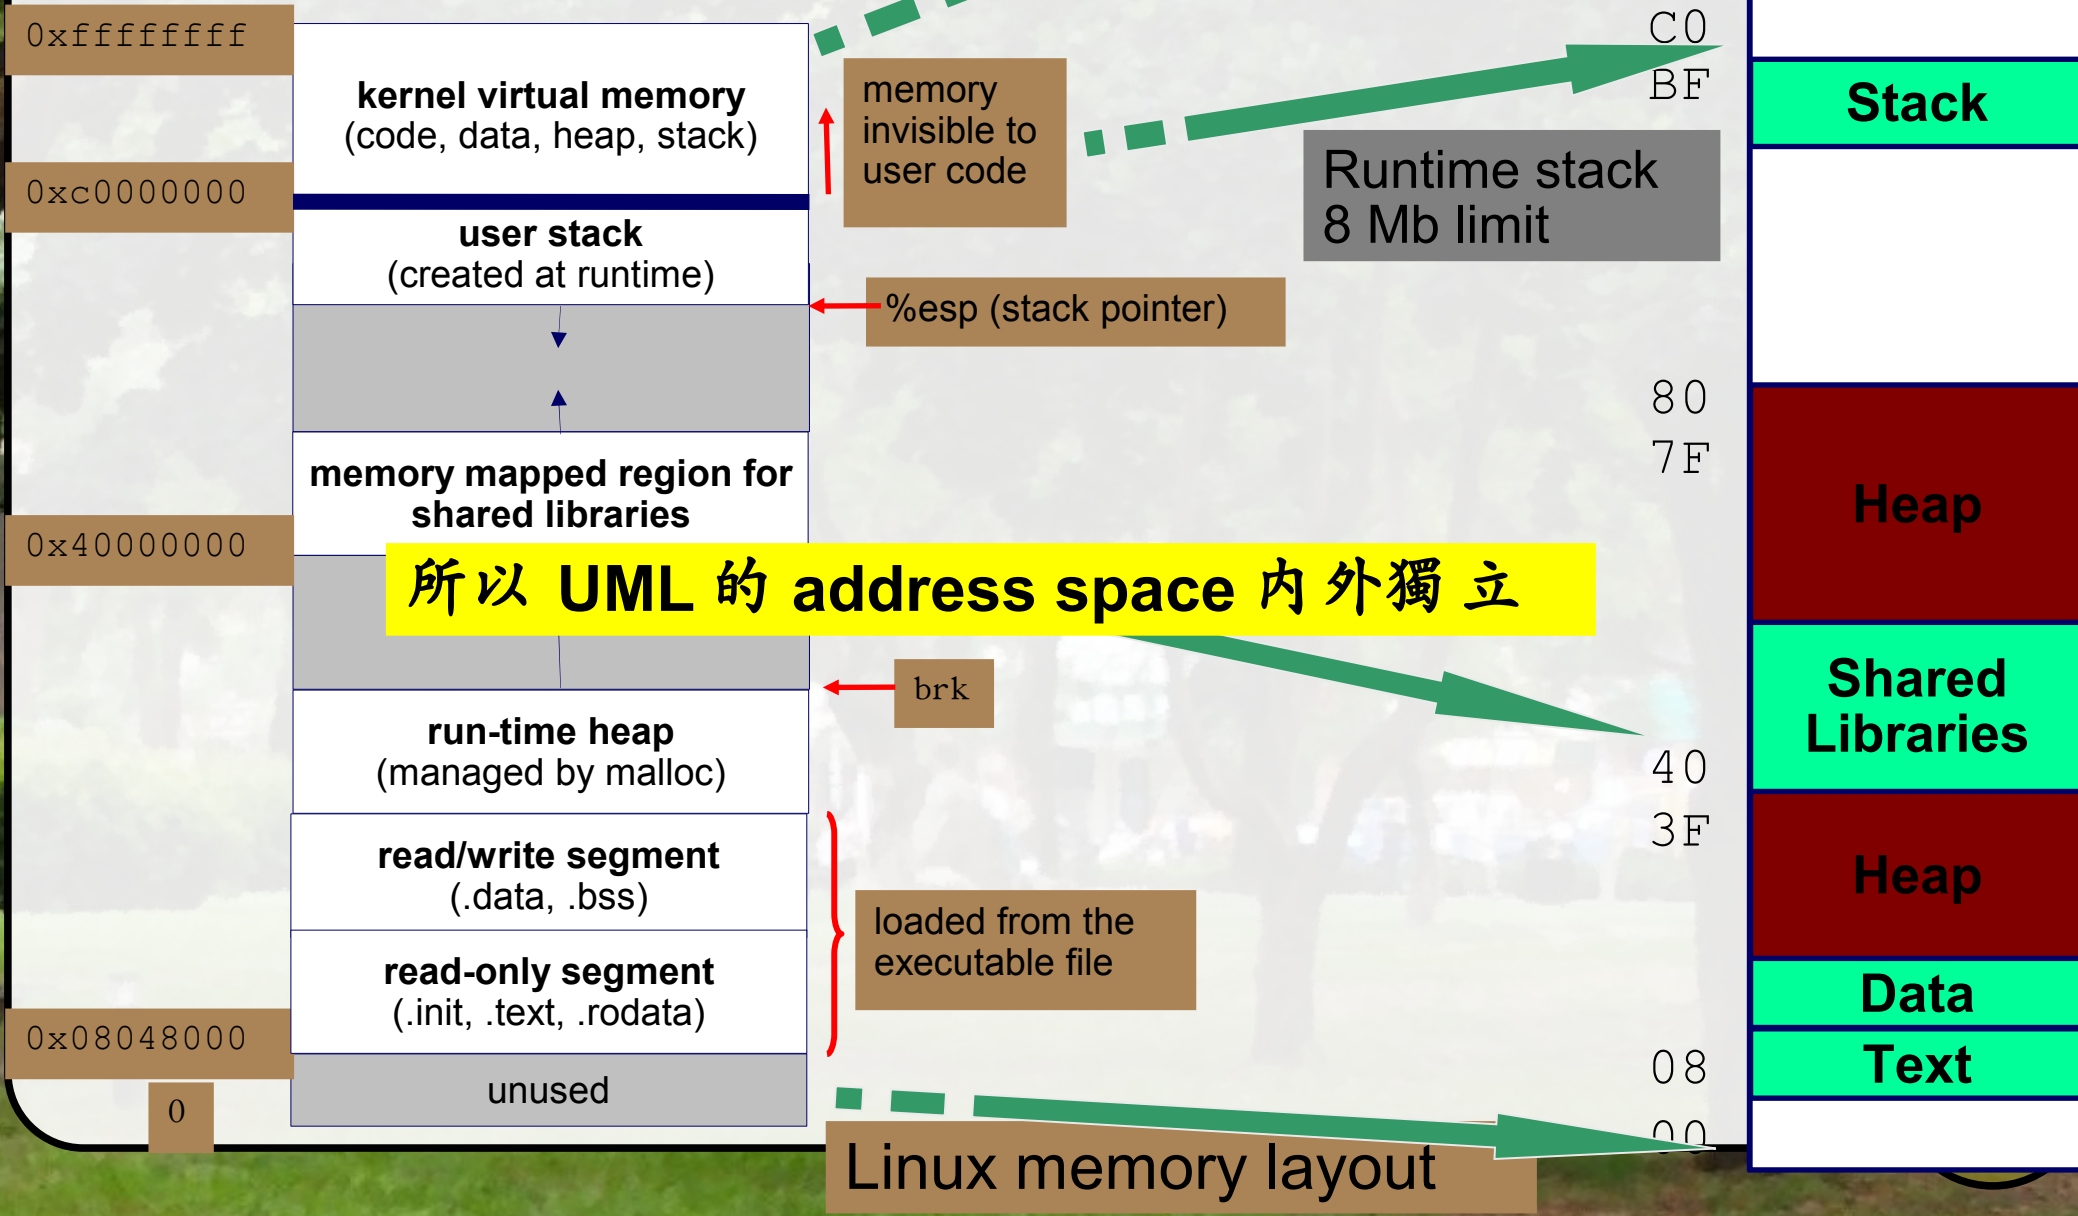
0xffffffff

kernel virtual memory
(code, data, heap, stack)

memory invisible to user code

C0
BF

Stack

Runtime stack
8 Mb limit

0xc0000000

user stack
(created at runtime)

%esp (stack pointer)

80
7F

Heap

memory mapped region for shared libraries

0x40000000

所以 UML 的 address space 內外獨立

brk

Shared Libraries

run-time heap
(managed by malloc)

40
3F

read/write segment
(.data, .bss)

Heap

loaded from the executable file

read-only segment
(.init, .text, .rodata)

Data

0x08048000

08

Text

0

unused

00

Linux memory layout